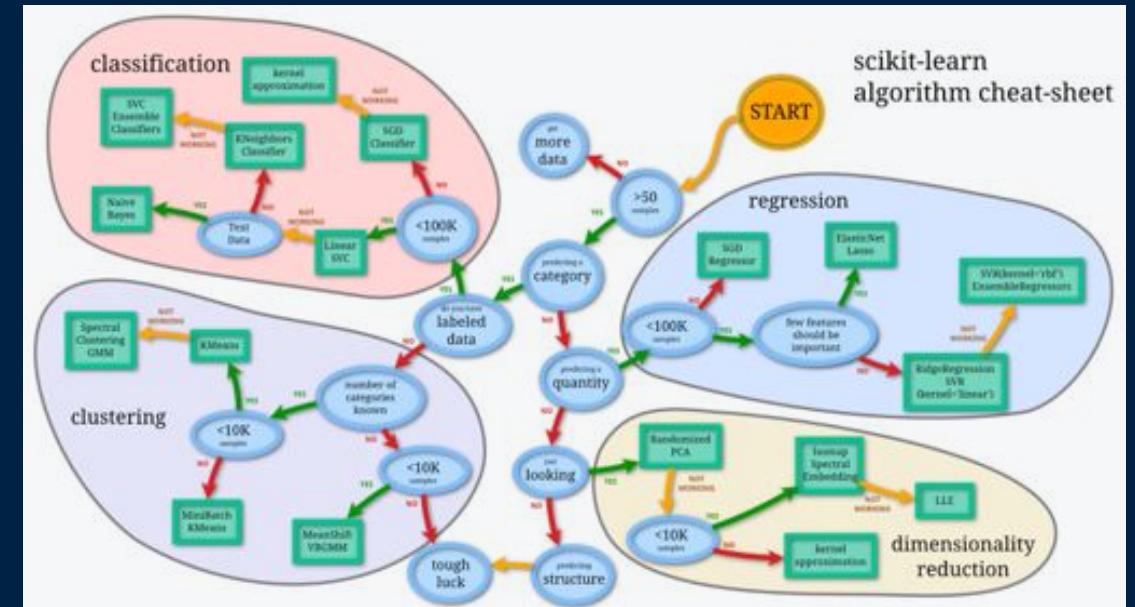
scikit-learn
algorithm cheat-sheet

START

classification

kernel approximation

NOT WORKING

SVC Ensemble Classifiers

NOT WORKING

KNeighbors Classifier

SGD Classifier

NO

Naive Bayes

YES

Text Data

NO

NOT WORKING

Linear SVC

YES

<100K samples

get more data

NO

>50 samples

YES

predicting a category

YES

do you have labeled data

regression

SGD Regressor

ElasticNet Lasso

YES

SVR(kernel='rbf') EnsembleRegressors

NO

<100K samples

YES

few features should be important

NOT WORKING

NO

RidgeRegression SVR(kernel='linear')

NO

predicting a quantity

clustering

Spectral Clustering GMM

NOT WORKING

KMeans

YES

NO

number of categories known

YES

<10K samples

NO

NO

<10K samples

MiniBatch KMeans

YES

MeanShift VBGMM

NO

NO

just looking

YES

Randomized PCA

NOT WORKING

Isomap Spectral Embedding

NOT WORKING

LLE

YES

<10K samples

NO

kernel approximation

NO

tough luck

predicting structure

dimensionality reduction